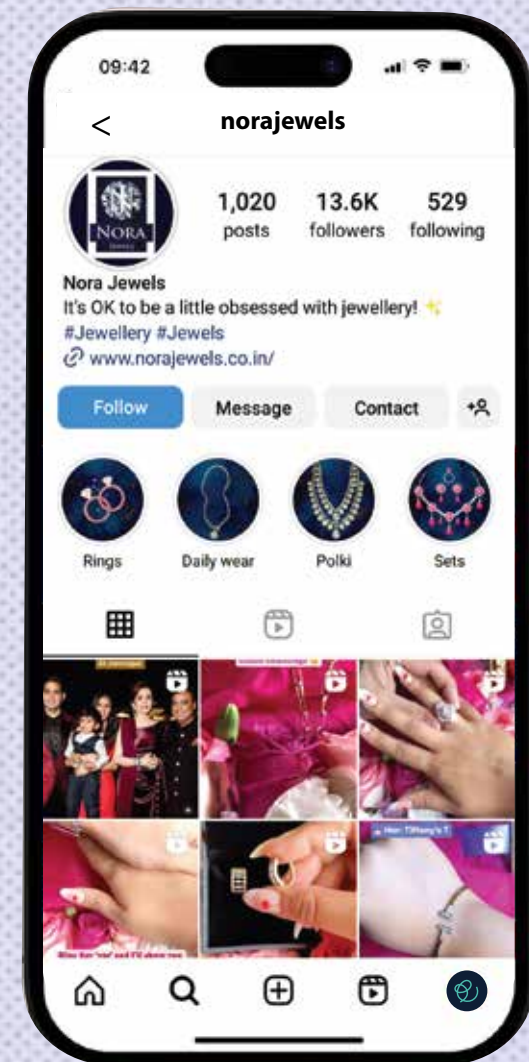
09:42

<

norajewels

NORA

1,020
posts

13.6K
followers

529
following

Nora Jewels
It's OK to be a little obsessed with jewellery! ✨
#Jewellery #Jewels
www.norajewels.co.in/

Follow

Message

Contact

Rings

Daily wear

Polki

Sets

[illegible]

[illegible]

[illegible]